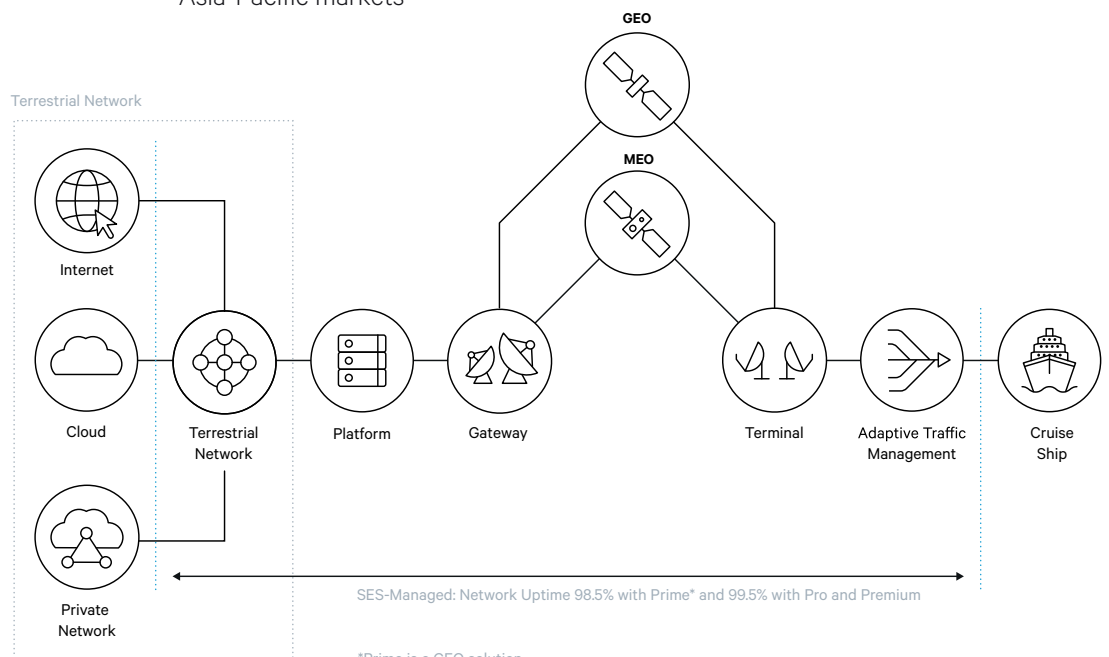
Asia-Pacific markets

Terrestrial Network

GEO

MEO

Internet

Cloud

Terrestrial Network

Platform

Gateway

Terminal

Adaptive Traffic Management

Cruise Ship

Private Network

SES-Managed: Network Uptime 98.5% with Prime* and 99.5% with Pro and Premium

*Prime is a GEO solution